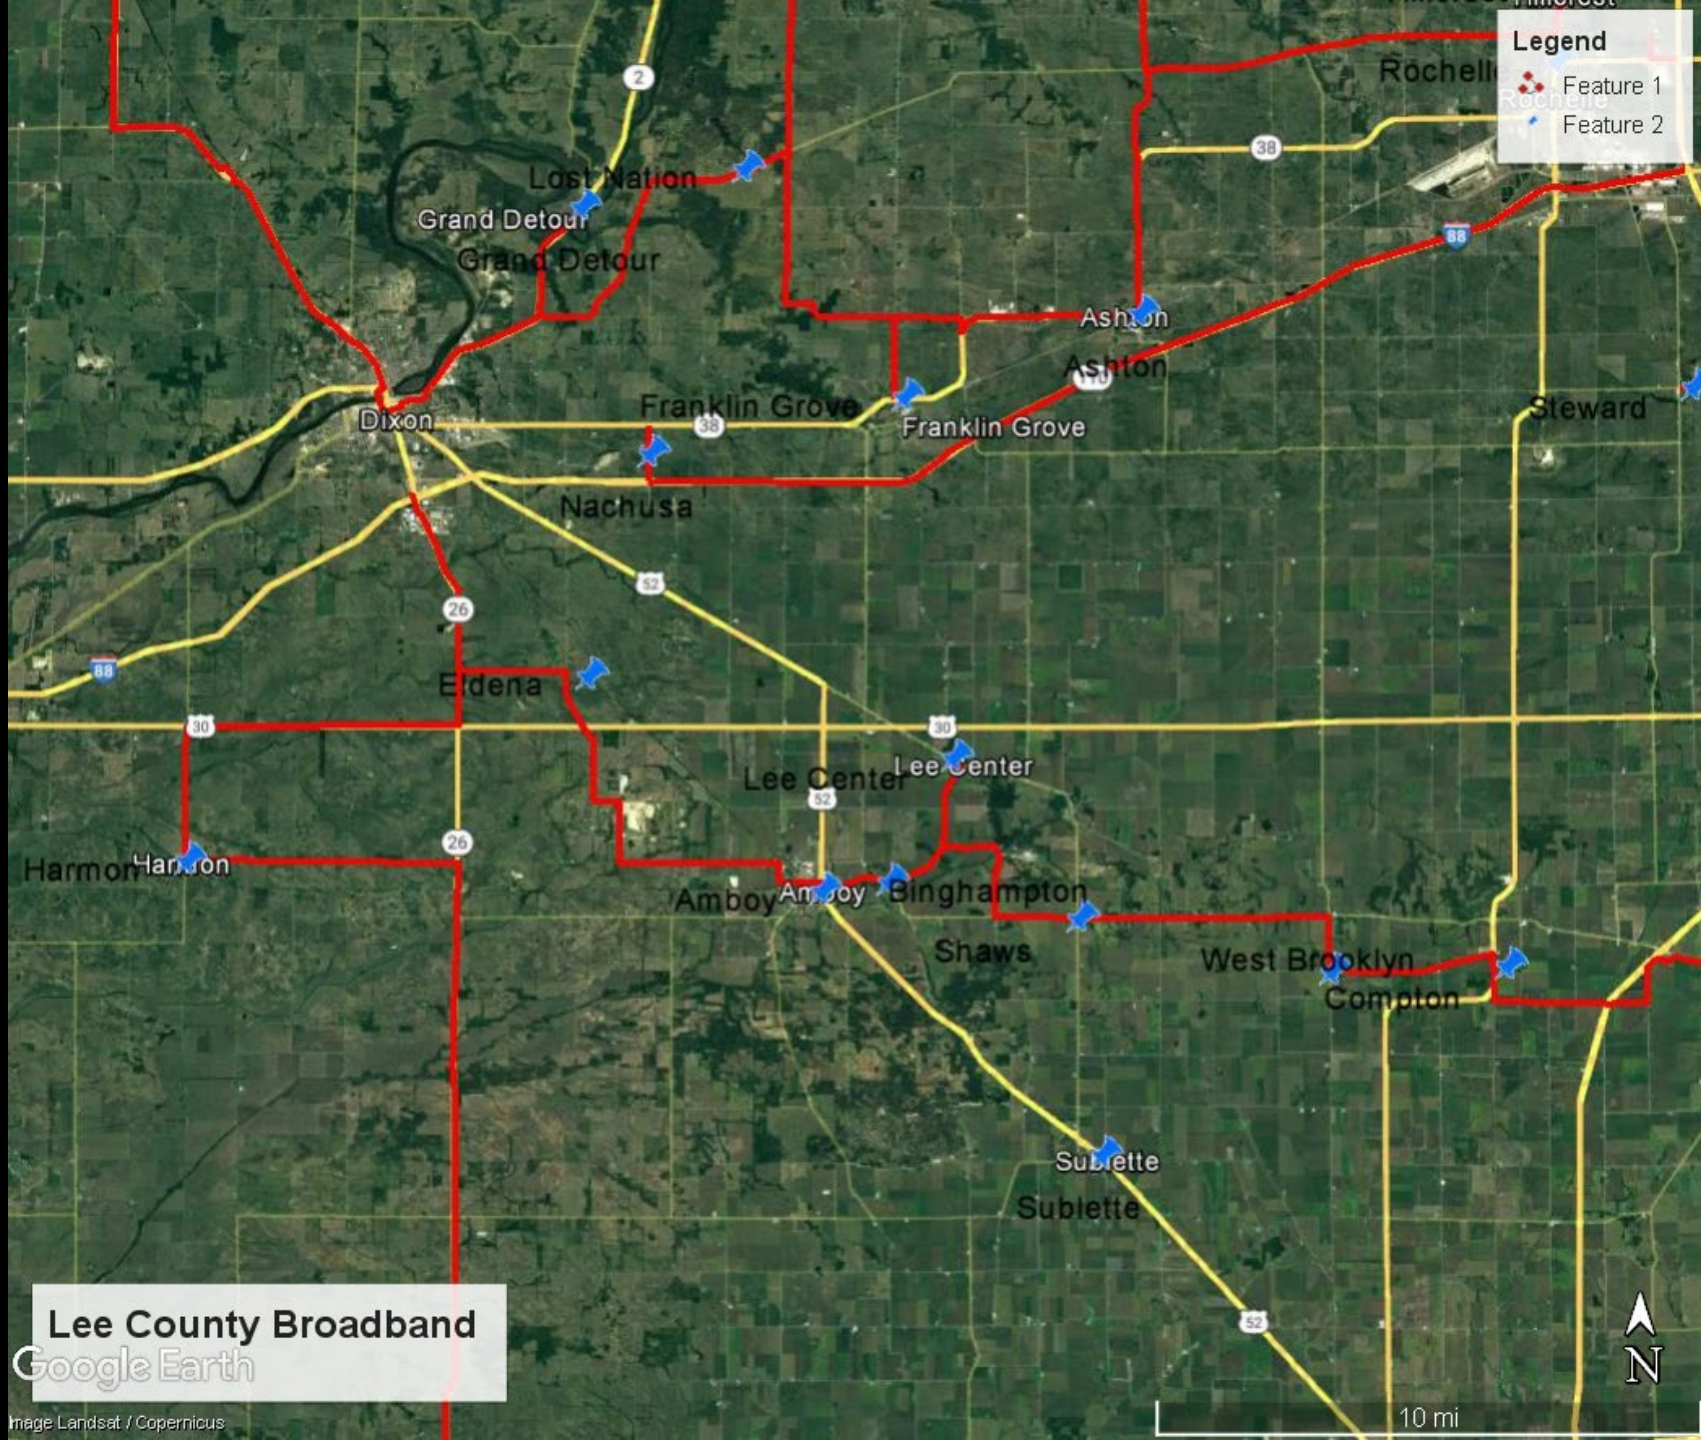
Legend
Feature 1
Feature 2
Hillcrest
Rochelle
Rochelle
2
38
88
Lost Nation
Grand Detour
Grand Detour
Ashton
Ashton
110
Franklin Grove
Franklin Grove
38
Dixon
Steward
Nachusa
52
26
88
Eldena
30
30
Lee Center
Lee Center
52
26
Harmon
Harmon
Amboy
Amboy
Binghampton
Shaws
West Brooklyn
Compton
Sublette
Sublette
52
Lee County Broadband
Google Earth
Image Landsat / Copernicus
10 mi
N